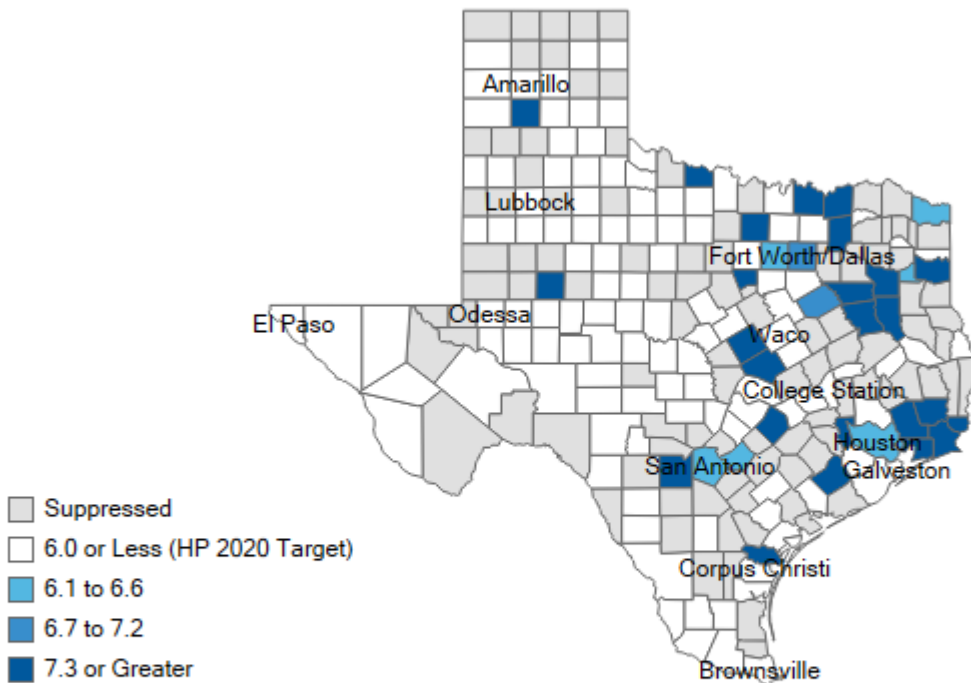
Amarillo

Lubbock

Fort Worth/Dallas

El Paso

Odessa

Waco

College Station

Houston

San Antonio

Galveston

Corpus Christi

Brownsville

Suppressed
6.0 or Less (HP 2020 Target)
6.1 to 6.6
6.7 to 7.2
7.3 or Greater